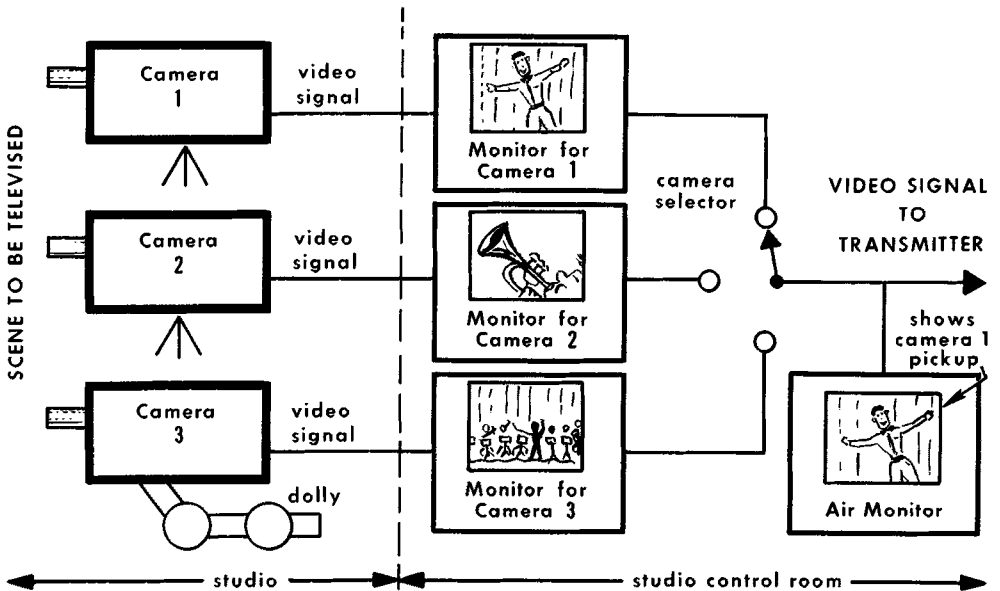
SCENE TO BE TELEVISED

Camera 1

video signal

Monitor for Camera 1

camera selector

VIDEO SIGNAL TO TRANSMITTER

Camera 2

video signal

Monitor for Camera 2

shows camera 1 pickup

Camera 3

video signal

Monitor for Camera 3

Air Monitor

dolly

studio

studio control room